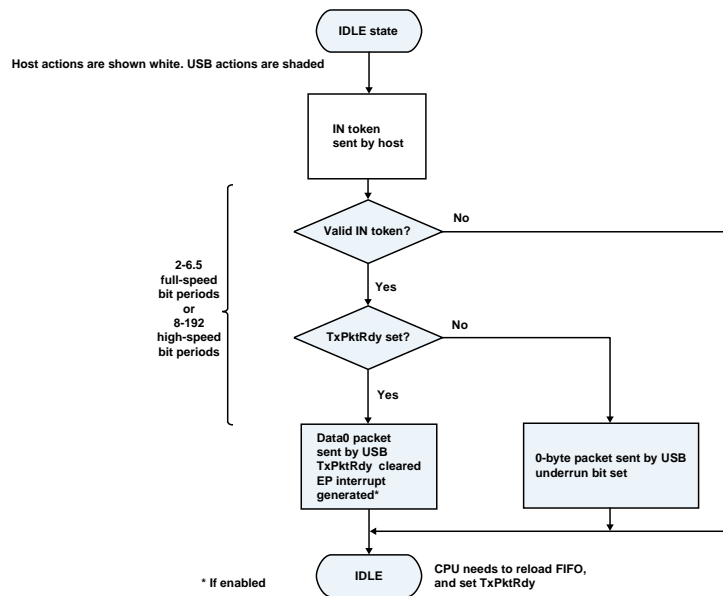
IDLE state

Host actions are shown white. USB actions are shaded

IN token sent by host

2-6.5 full-speed bit periods or 8-192 high-speed bit periods

Valid IN token?

No

Yes

TxPktRdy set?

No

Yes

Data0 packet sent by USB TxPktRdy cleared EP interrupt generated*

0-byte packet sent by USB underrun bit set

* If enabled

IDLE

CPU needs to reload FIFO, and set TxPktRdy